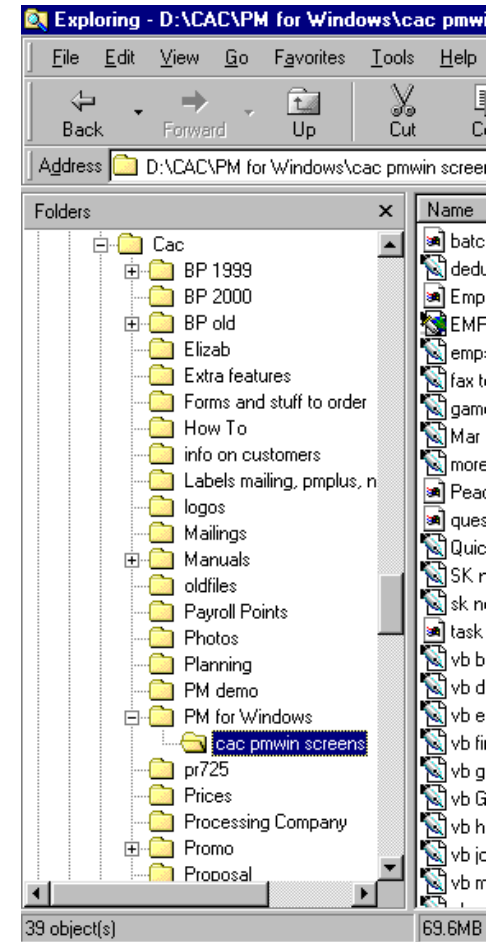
Exploring - D:\CAC\PM for Windows\cac pmwi

File Edit View Go Favorites Tools Help

Back Forward Up Cut C

Address D:\CAC\PM for Windows\cac pmwin screer

Folders ×

Cac
BP 1999
BP 2000
BP old
Elizab
Extra features
Forms and stuff to order
How To
info on customers
Labels mailing, pmplus, n
logos
Mailings
Manuals
oldfiles
Payroll Points
Photos
Planning
PM demo
PM for Windows
cac pmwin screens
pr725
Prices
Processing Company
Promo
Proposal

Name
batc
dedu
Emp
EMF
emp
fax t
gam
Mar
more
Pea
ques
Quic
SK r
sk n
task
vb b
vb d
vb e
vb fi
vb g
vb G
vb h
vb j
vb m

39 object(s)
69.6MB